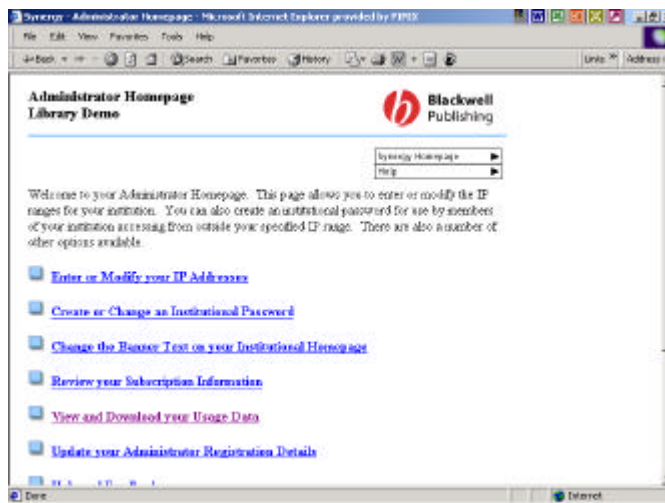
Synergy - Administrator Homepage - Microsoft Internet Explorer provided by PIPEX

File Edit View Favorites Tools Help

Back Search Favorites History

Links Address

Administrator Homepage
Library Demo

Blackwell Publishing

Synergy Homepage
Help

Welcome to your Administrator Homepage. This page allows you to enter or modify the IP ranges for your institution. You can also create an institutional password for use by members of your institution accessing from outside your specified IP range. There are also a number of other options available.

Enter or Modify your IP Addresses

Create or Change an Institutional Password

Change the Banner Text on your Institutional Homepage

Review your Subscription Information

View and Download your Usage Data

Update your Administrator Registration Details

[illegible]

Done

Internet